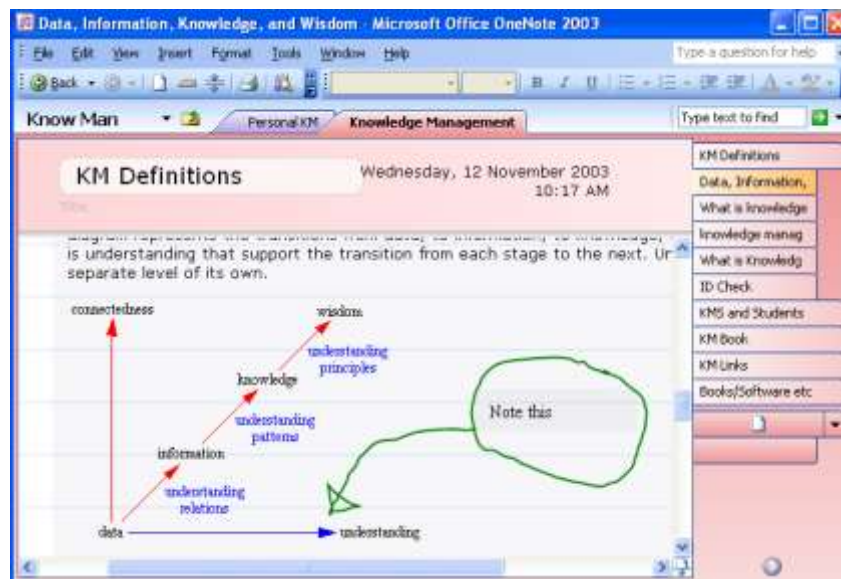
Data, Information, Knowledge, and Wisdom - Microsoft Office OneNote 2003

File Edit View Insert Format Tools Window Help

Type a question for help

Back

Know Man

Personal KM

Knowledge Management

Type text to find

KM Definitions

Wednesday, 12 November 2003
10:17 AM

Title

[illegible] is understanding that support the transition from each stage to the next. Ur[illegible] separate level of its own.

connectedness

wisdom

understanding principles

knowledge

understanding patterns

information

understanding relations

data

understanding

Note this

KM Definitions
Data, Information,
What is knowledge
knowledge manag
What is Knowledg
ID Check
KMS and Students
KM Book
KM Links
Books/Software etc